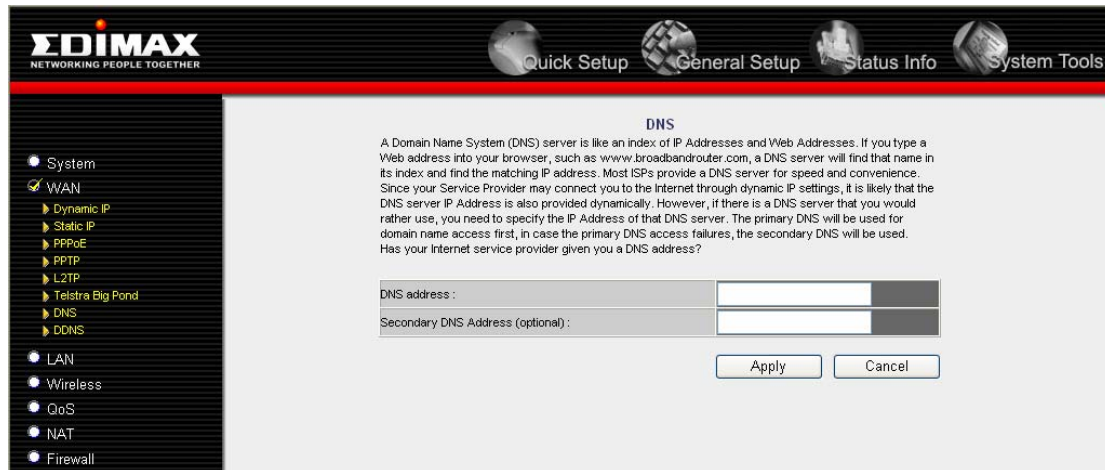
EDIMAX
NETWORKING PEOPLE TOGETHER

Quick Setup General Setup Status Info System Tools

System
WAN
Dynamic IP
Static IP
PPPoE
PPTP
L2TP
Telstra Big Pond
DNS
DDNS
LAN
Wireless
QoS
NAT
Firewall

DNS

A Domain Name System (DNS) server is like an index of IP Addresses and Web Addresses. If you type a Web address into your browser, such as www.broadbandrouter.com, a DNS server will find that name in its index and find the matching IP address. Most ISPs provide a DNS server for speed and convenience. Since your Service Provider may connect you to the Internet through dynamic IP settings, it is likely that the DNS server IP Address is also provided dynamically. However, if there is a DNS server that you would rather use, you need to specify the IP Address of that DNS server. The primary DNS will be used for domain name access first, in case the primary DNS access failures, the secondary DNS will be used. Has your Internet service provider given you a DNS address?

| DNS address : | |
|---|---|
| Secondary DNS Address (optional) : | |

Apply Cancel